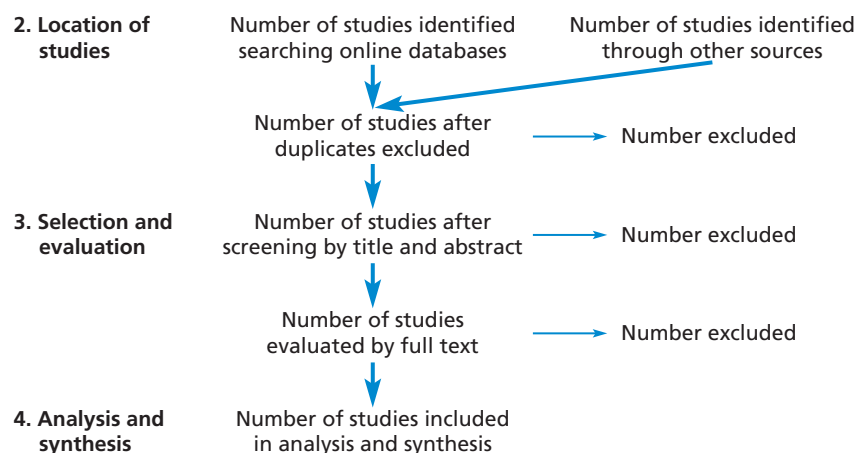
2. Location of studies

Number of studies identified searching online databases

Number of studies identified through other sources

Number of studies after duplicates excluded

Number excluded

3. Selection and evaluation

Number of studies after screening by title and abstract

Number excluded

Number of studies evaluated by full text

Number excluded

4. Analysis and synthesis

Number of studies included in analysis and synthesis